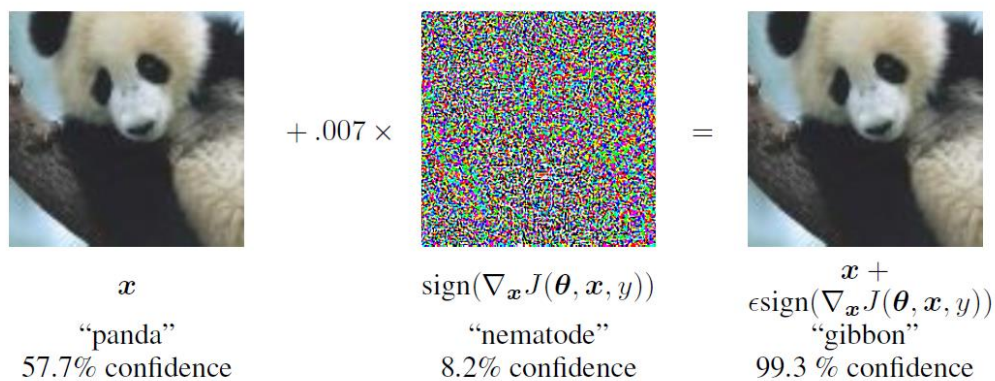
$+ .007 \times$ $=$

$\boldsymbol{x}$
“panda”
57.7% confidence

$\text{sign}(\nabla_{\boldsymbol{x}} J(\boldsymbol{\theta}, \boldsymbol{x}, y))$
“nematode”
8.2% confidence

$\boldsymbol{x} + \epsilon \text{sign}(\nabla_{\boldsymbol{x}} J(\boldsymbol{\theta}, \boldsymbol{x}, y))$
“gibbon”
99.3 % confidence